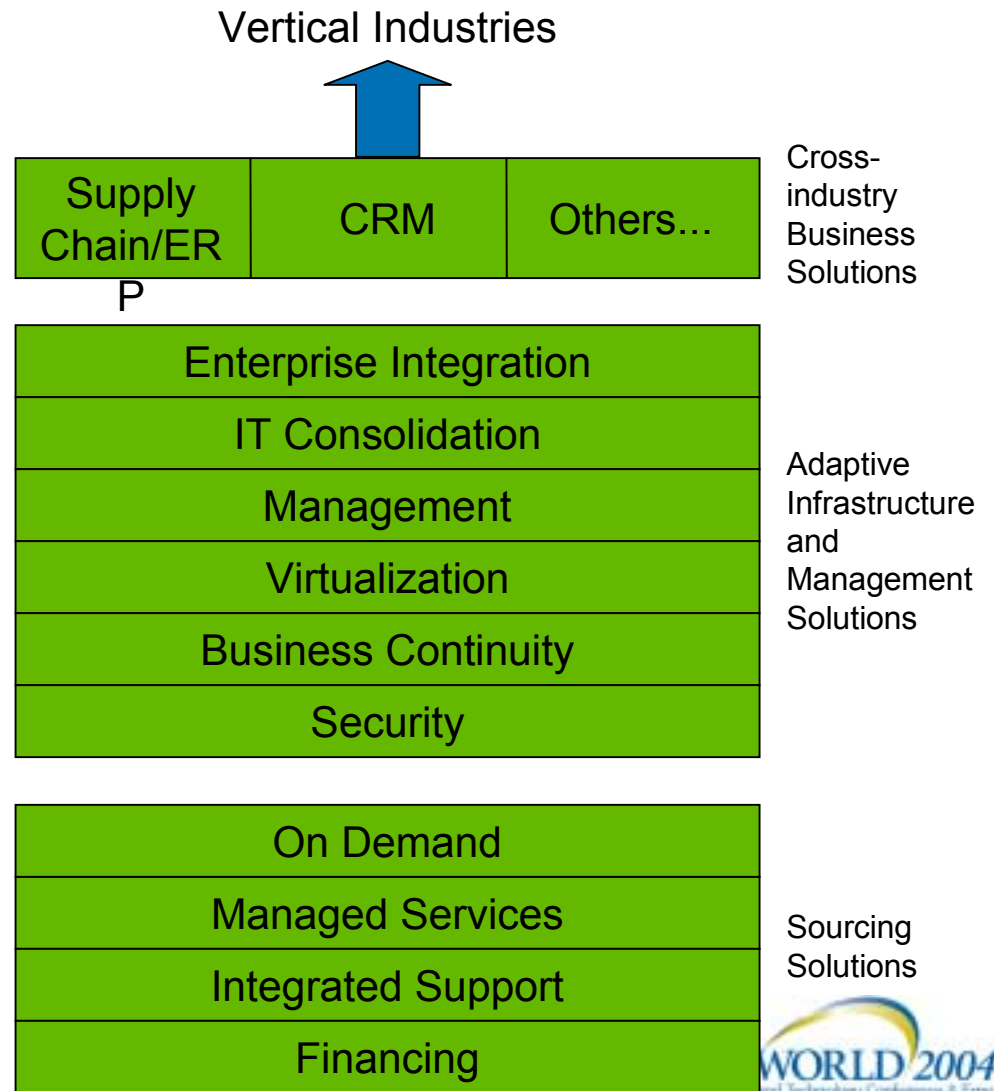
Vertical Industries

Supply Chain/ERP

CRM

Others...

Cross-industry Business Solutions

Enterprise Integration

IT Consolidation

Management

Virtualization

Business Continuity

Security

Adaptive Infrastructure and Management Solutions

On Demand

Managed Services

Integrated Support

Financing

Sourcing Solutions

WORLD 2004

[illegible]